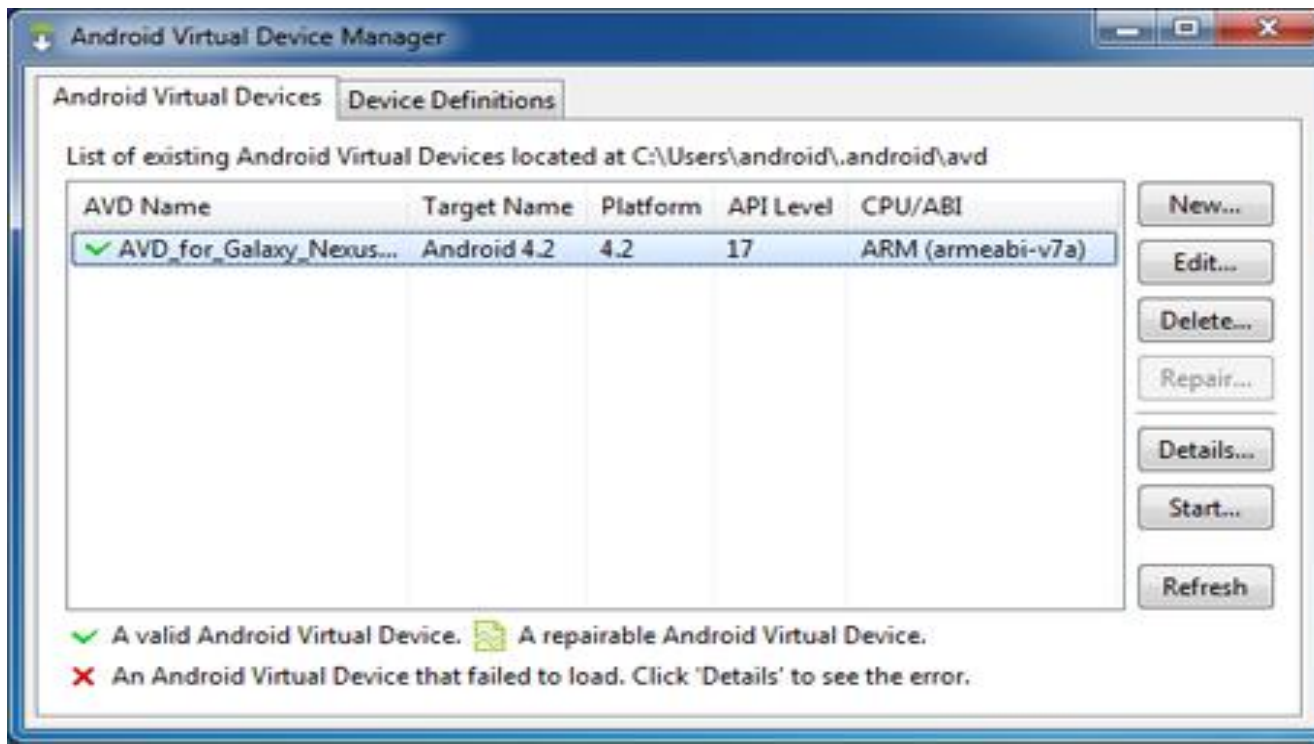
Android Virtual Device Manager

Android Virtual Devices | Device Definitions

List of existing Android Virtual Devices located at C:\Users\android\.android\avd

| AVD Name | Target Name | Platform | API Level | CPU/ABI |
|---|---|---|---|---|
| AVD_for_Galaxy_Nexus... | Android 4.2 | 4.2 | 17 | ARM (armeabi-v7a) |

New...
Edit...
Delete...
Repair...
Details...
Start...
Refresh

A valid Android Virtual Device. A repairable Android Virtual Device.
An Android Virtual Device that failed to load. Click 'Details' to see the error.